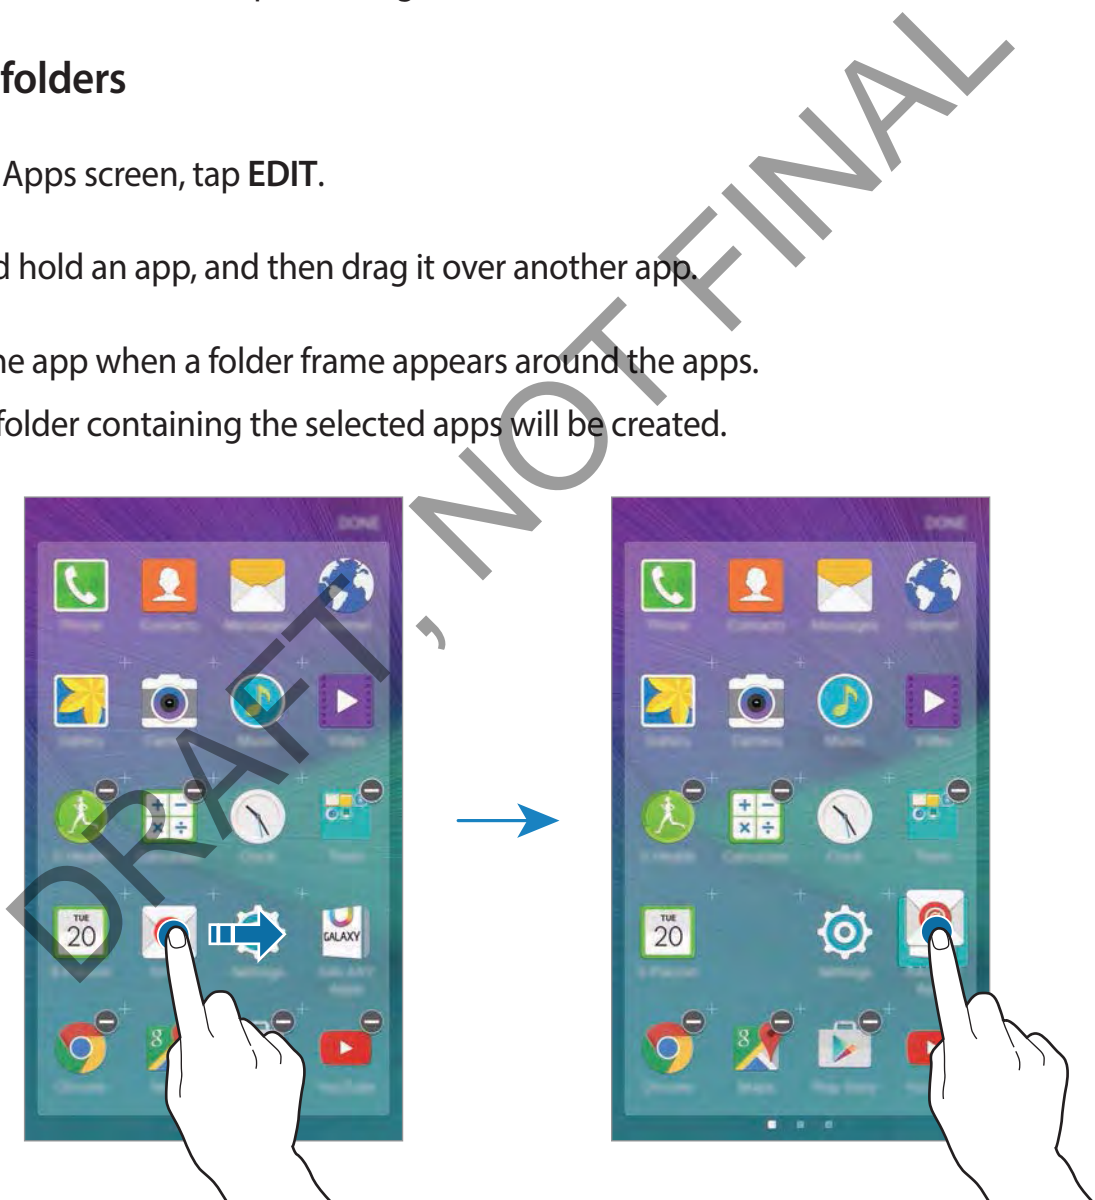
folders

Apps screen, tap **EDIT**.

d hold an app, and then drag it over another app.

ne app when a folder frame appears around the apps.

folder containing the selected apps will be created.

DONE

TUE 20

GALAXY

DONE

TUE 20

DRAFT, NOT FINAL